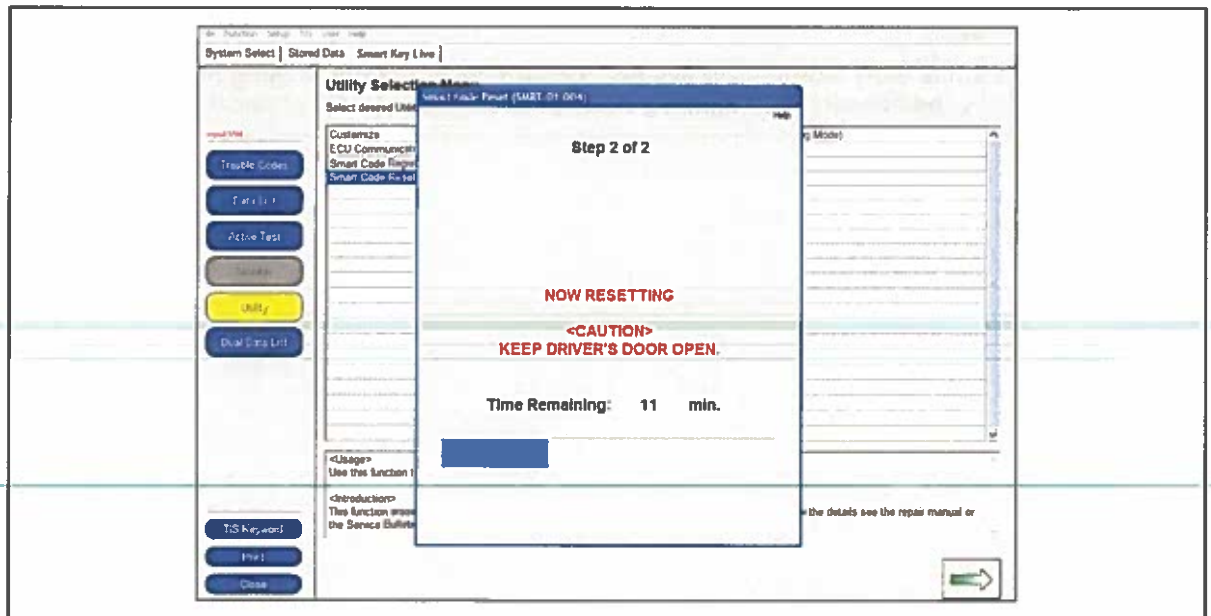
System Select | Stored Data | Smart Key Live |

Utility Selection Menu

Select desired Util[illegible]

Trouble Codes

Data List

Active Test

Monitor

Utility

Dual Data List

Customize

ECU Communicati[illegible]

Smart Code Regis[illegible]

Smart Code Reset

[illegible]g Mode)

<Usage>

Use this function t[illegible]

<Introduction>

This function erase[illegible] the details see the repair manual or the Service Bulleti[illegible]

TIS Keyword

Print

Close

Smart Code Reset (SMRT-01-004)

Help

Step 2 of 2

NOW RESETTING

<CAUTION>
KEEP DRIVER'S DOOR OPEN.

Time Remaining: 11 min.